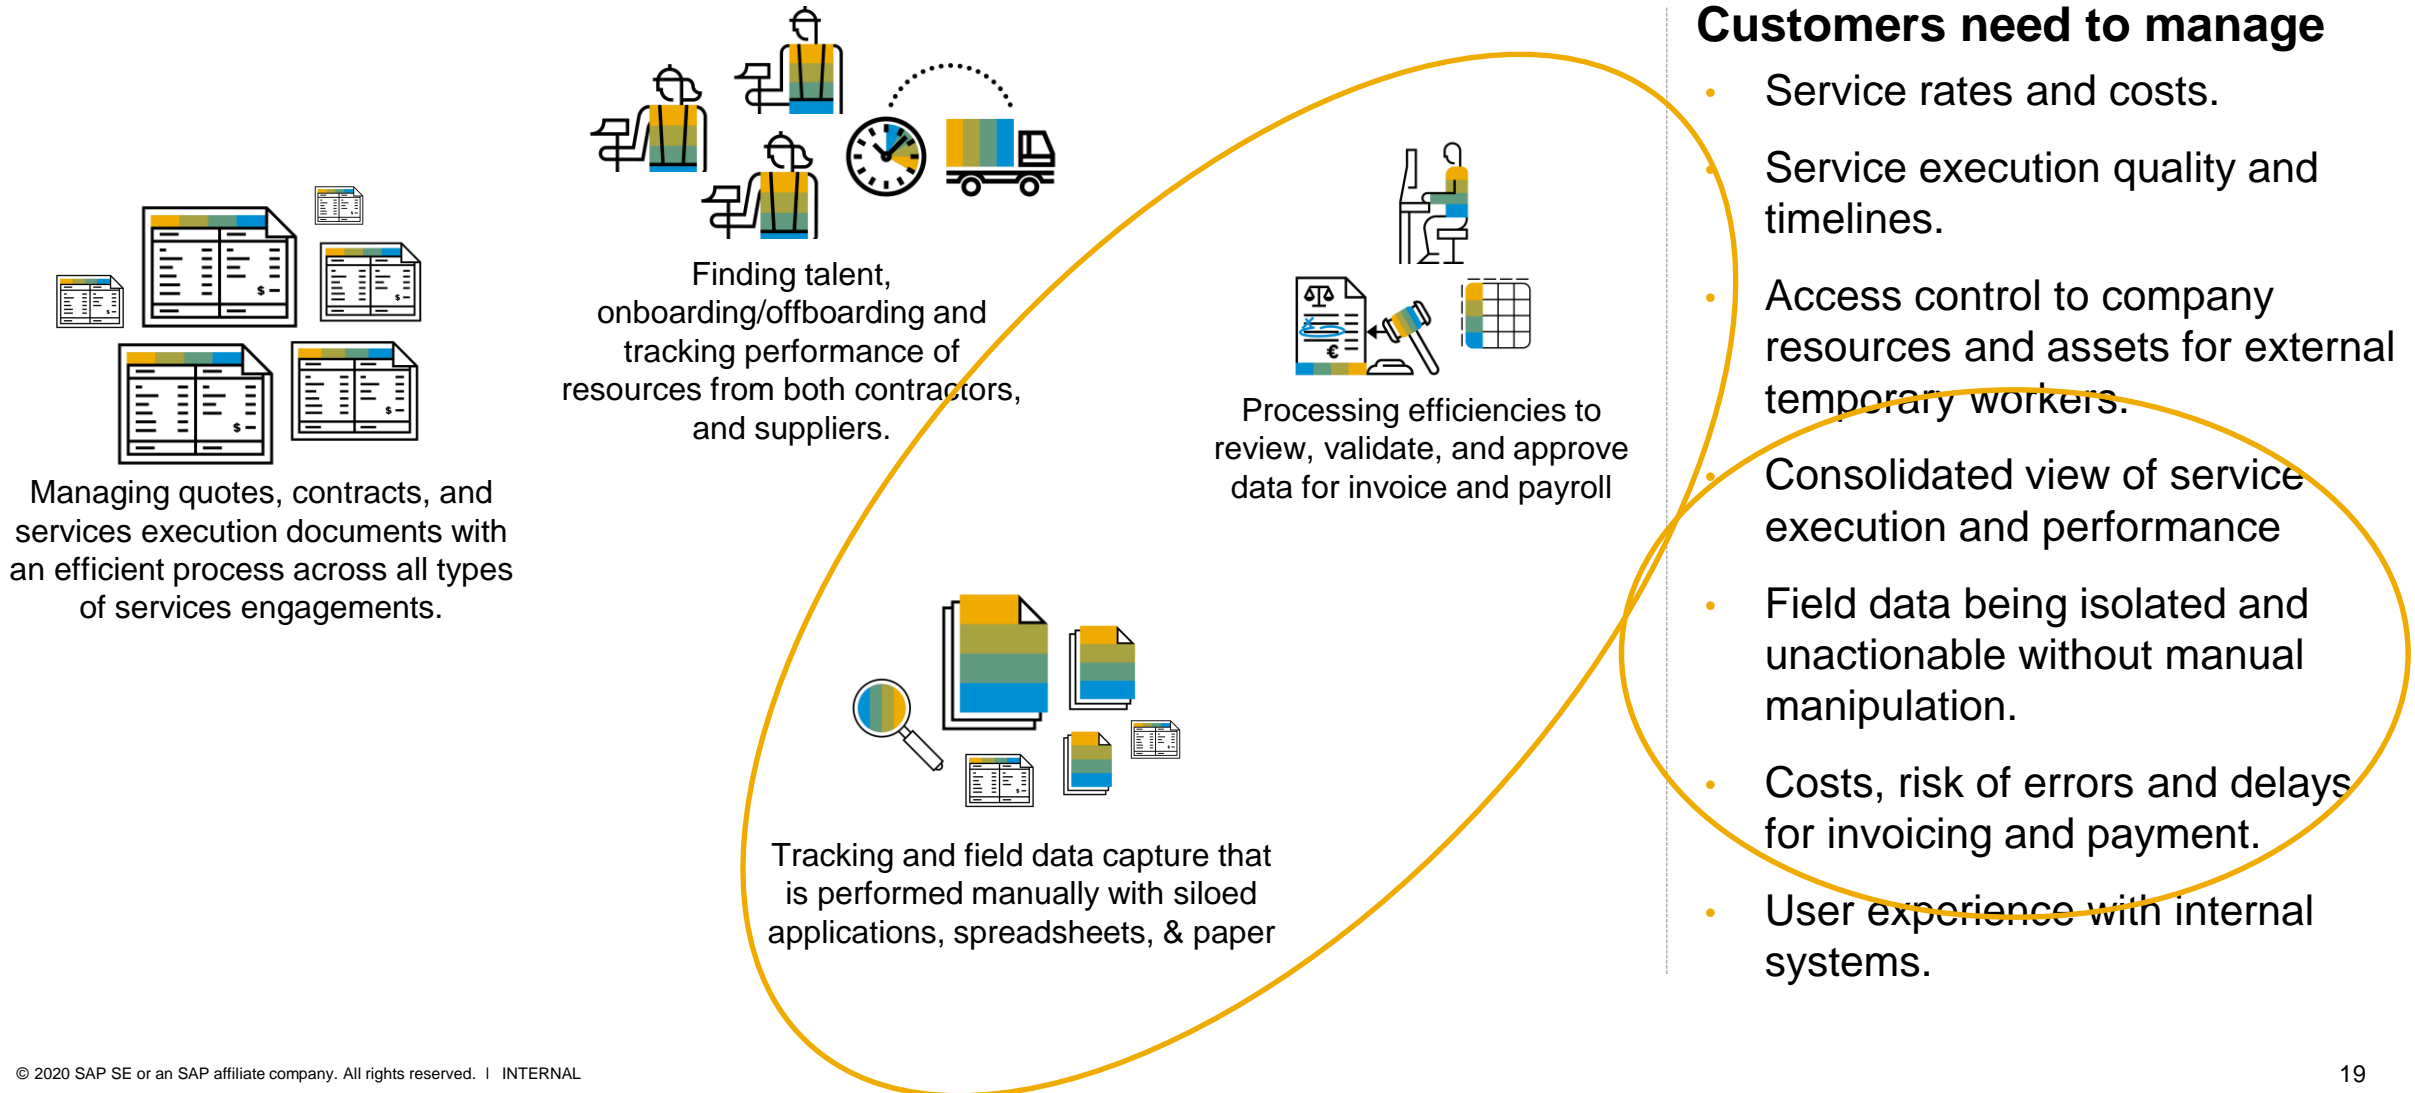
Finding talent, onboarding/offboarding and tracking performance of resources from both contractors, and suppliers.

Managing quotes, contracts, and services execution documents with an efficient process across all types of services engagements.

Processing efficiencies to review, validate, and approve data for invoice and payroll

Tracking and field data capture that is performed manually with siloed applications, spreadsheets, & paper

Customers need to manage

- Service rates and costs.
- Service execution quality and timelines.
- Access control to company resources and assets for external temporary workers.
- Consolidated view of service execution and performance
- Field data being isolated and unactionable without manual manipulation.
- Costs, risk of errors and delays for invoicing and payment.
- User experience with internal systems.

© 2020 SAP SE or an SAP affiliate company. All rights reserved. | INTERNAL

19